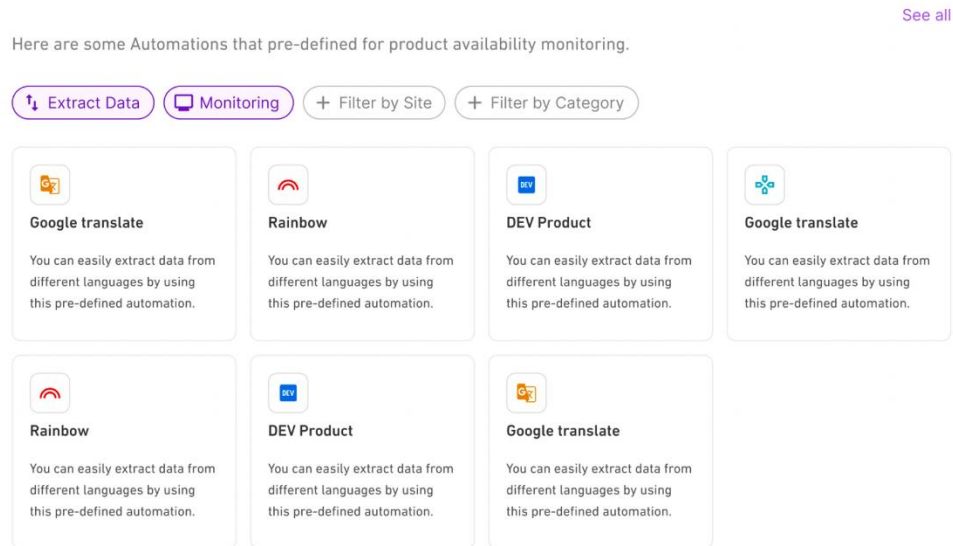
See all

Here are some Automations that pre-defined for product availability monitoring.

Extract Data Monitoring + Filter by Site + Filter by Category

Google translate
You can easily extract data from different languages by using this pre-defined automation.

Rainbow
You can easily extract data from different languages by using this pre-defined automation.

DEV
DEV Product
You can easily extract data from different languages by using this pre-defined automation.

Google translate
You can easily extract data from different languages by using this pre-defined automation.

Rainbow
You can easily extract data from different languages by using this pre-defined automation.

DEV
DEV Product
You can easily extract data from different languages by using this pre-defined automation.

Google translate
You can easily extract data from different languages by using this pre-defined automation.